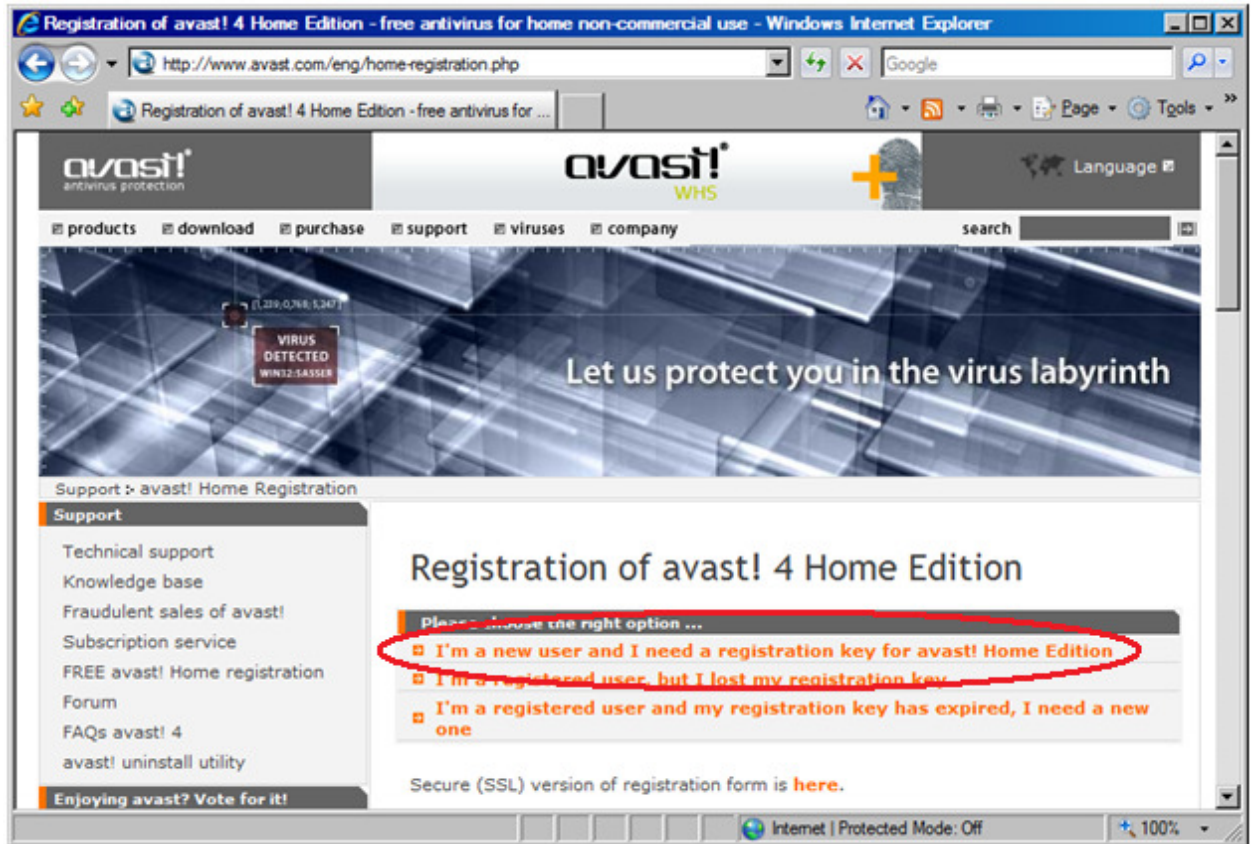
Registration of avast! 4 Home Edition - free antivirus for home non-commercial use - Windows Internet Explorer

http://www.avast.com/eng/home-registration.php

Google

Registration of avast! 4 Home Edition - free antivirus for ...

Page Tools

avast! antivirus protection

avast! WHS

Language

products download purchase support viruses company

search

[1,239;0,768;1,247]

VIRUS DETECTED WIN32:SASSER

Let us protect you in the virus labyrinth

Support > avast! Home Registration

Support

Technical support
Knowledge base
Fraudulent sales of avast!
Subscription service
FREE avast! Home registration
Forum
FAQs avast! 4
avast! uninstall utility

Enjoying avast? Vote for it!

Registration of avast! 4 Home Edition

Please choose the right option ...

I'm a new user and I need a registration key for avast! Home Edition

I'm a registered user, but I lost my registration key

I'm a registered user and my registration key has expired, I need a new one

Secure (SSL) version of registration form is here.

Internet | Protected Mode: Off

100%